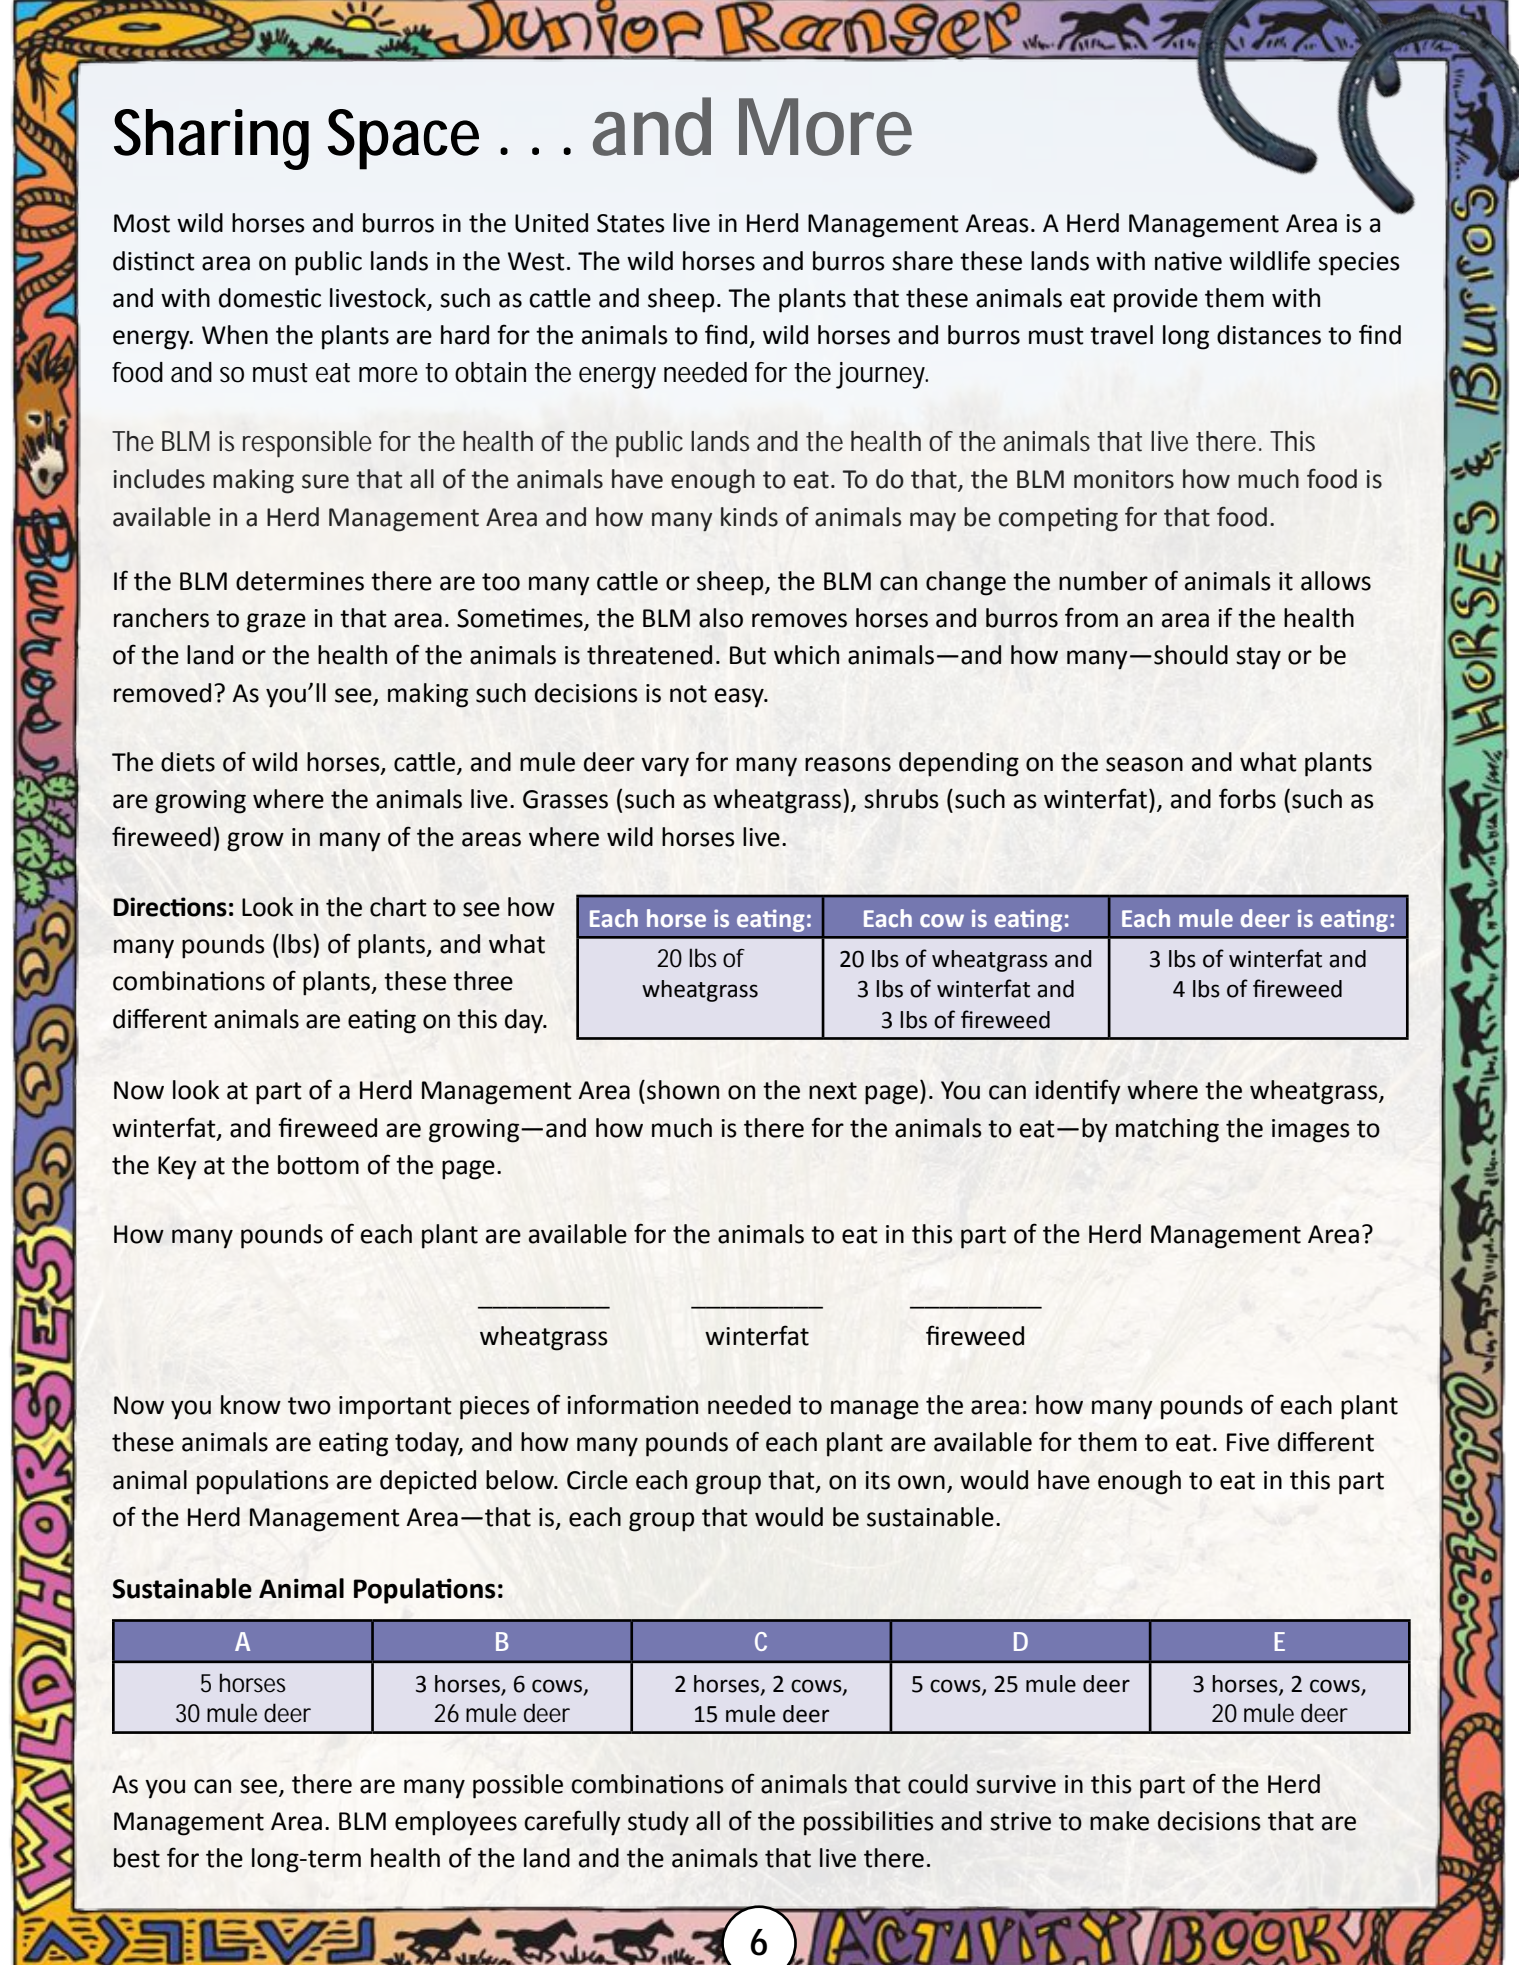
Junior Ranger

Sharing Space . . . and More

Most wild horses and burros in the United States live in Herd Management Areas. A Herd Management Area is a distinct area on public lands in the West. The wild horses and burros share these lands with native wildlife species and with domestic livestock, such as cattle and sheep. The plants that these animals eat provide them with energy. When the plants are hard for the animals to find, wild horses and burros must travel long distances to find food and so must eat more to obtain the energy needed for the journey.

The BLM is responsible for the health of the public lands and the health of the animals that live there. This includes making sure that all of the animals have enough to eat. To do that, the BLM monitors how much food is available in a Herd Management Area and how many kinds of animals may be competing for that food.

If the BLM determines there are too many cattle or sheep, the BLM can change the number of animals it allows ranchers to graze in that area. Sometimes, the BLM also removes horses and burros from an area if the health of the land or the health of the animals is threatened. But which animals—and how many—should stay or be removed? As you'll see, making such decisions is not easy.

The diets of wild horses, cattle, and mule deer vary for many reasons depending on the season and what plants are growing where the animals live. Grasses (such as wheatgrass), shrubs (such as winterfat), and forbs (such as fireweed) grow in many of the areas where wild horses live.

**Directions:** Look in the chart to see how many pounds (lbs) of plants, and what combinations of plants, these three different animals are eating on this day.

| Each horse is eating: | Each cow is eating: | Each mule deer is eating: |
|---|---|---|
| 20 lbs of wheatgrass | 20 lbs of wheatgrass and 3 lbs of winterfat and 3 lbs of fireweed | 3 lbs of winterfat and 4 lbs of fireweed |

Now look at part of a Herd Management Area (shown on the next page). You can identify where the wheatgrass, winterfat, and fireweed are growing—and how much is there for the animals to eat—by matching the images to the Key at the bottom of the page.

How many pounds of each plant are available for the animals to eat in this part of the Herd Management Area?

__________ wheatgrass __________ winterfat __________ fireweed

Now you know two important pieces of information needed to manage the area: how many pounds of each plant these animals are eating today, and how many pounds of each plant are available for them to eat. Five different animal populations are depicted below. Circle each group that, on its own, would have enough to eat in this part of the Herd Management Area—that is, each group that would be sustainable.

**Sustainable Animal Populations:**

| A | B | C | D | E |
|---|---|---|---|---|
| 5 horses 30 mule deer | 3 horses, 6 cows, 26 mule deer | 2 horses, 2 cows, 15 mule deer | 5 cows, 25 mule deer | 3 horses, 2 cows, 20 mule deer |

As you can see, there are many possible combinations of animals that could survive in this part of the Herd Management Area. BLM employees carefully study all of the possibilities and strive to make decisions that are best for the long-term health of the land and the animals that live there.

6

Wild Horses & Burros Adoption Horses & Burros Young Burro
ACTIVITY BOOK